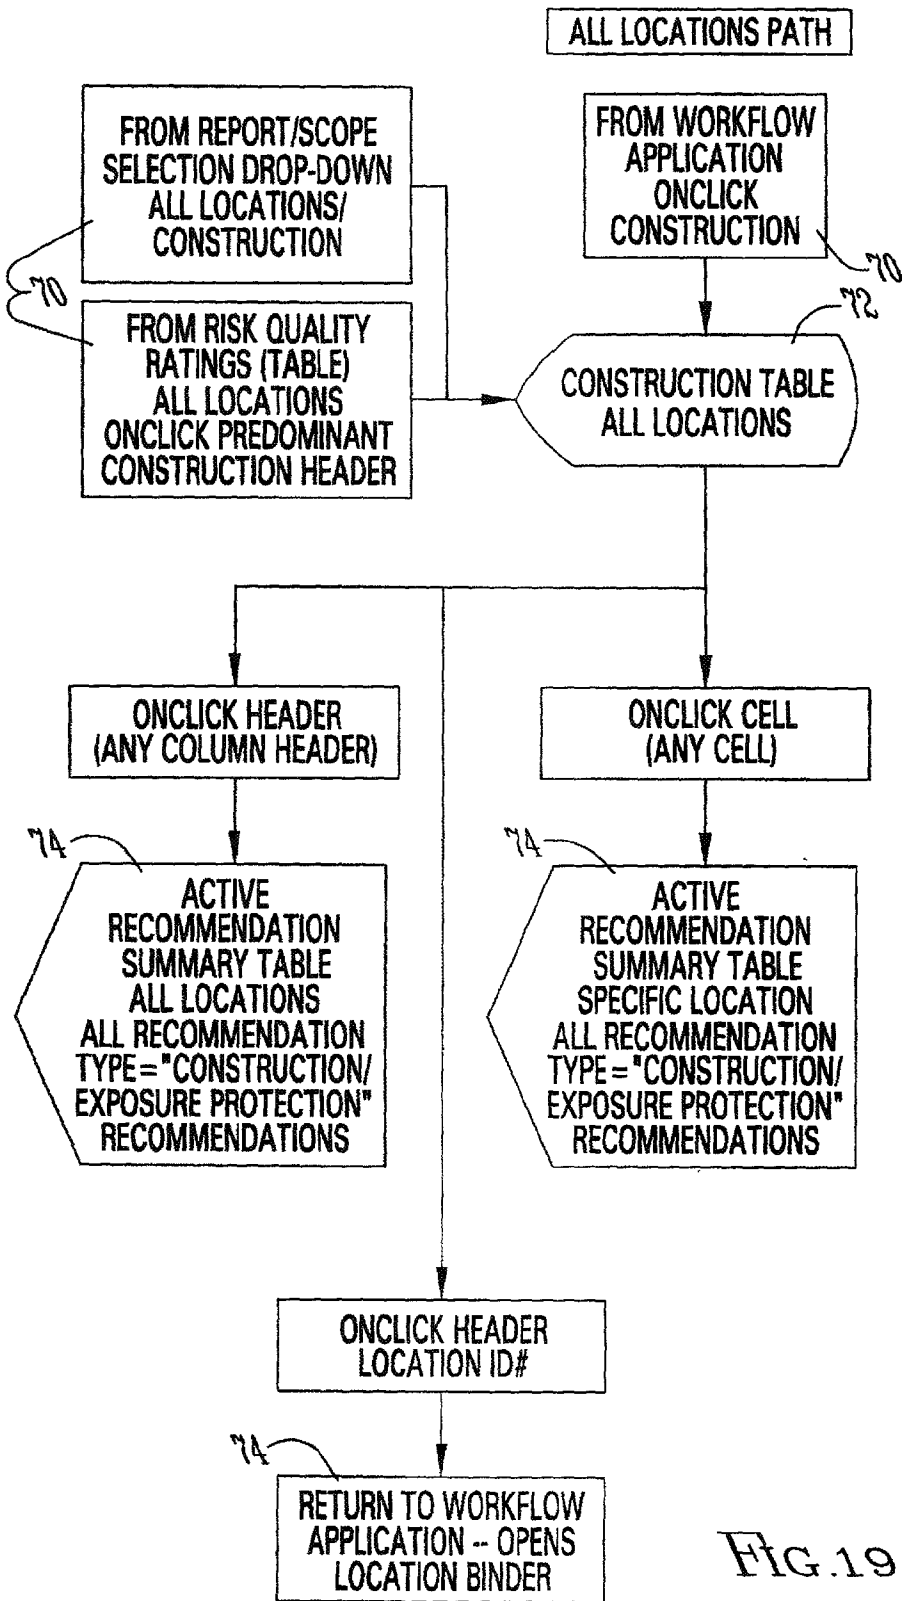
ALL LOCATIONS PATH

FROM REPORT/SCOPE SELECTION DROP-DOWN ALL LOCATIONS/ CONSTRUCTION

FROM RISK QUALITY RATINGS (TABLE) ALL LOCATIONS ONCLICK PREDOMINANT CONSTRUCTION HEADER

70

FROM WORKFLOW APPLICATION ONCLICK CONSTRUCTION

70

72

CONSTRUCTION TABLE ALL LOCATIONS

ONCLICK HEADER (ANY COLUMN HEADER)

ONCLICK CELL (ANY CELL)

74

ACTIVE RECOMMENDATION SUMMARY TABLE ALL LOCATIONS ALL RECOMMENDATION TYPE="CONSTRUCTION/ EXPOSURE PROTECTION" RECOMMENDATIONS

74

ACTIVE RECOMMENDATION SUMMARY TABLE SPECIFIC LOCATION ALL RECOMMENDATION TYPE="CONSTRUCTION/ EXPOSURE PROTECTION" RECOMMENDATIONS

ONCLICK HEADER LOCATION ID#

74

RETURN TO WORKFLOW APPLICATION -- OPENS LOCATION BINDER

FIG.19